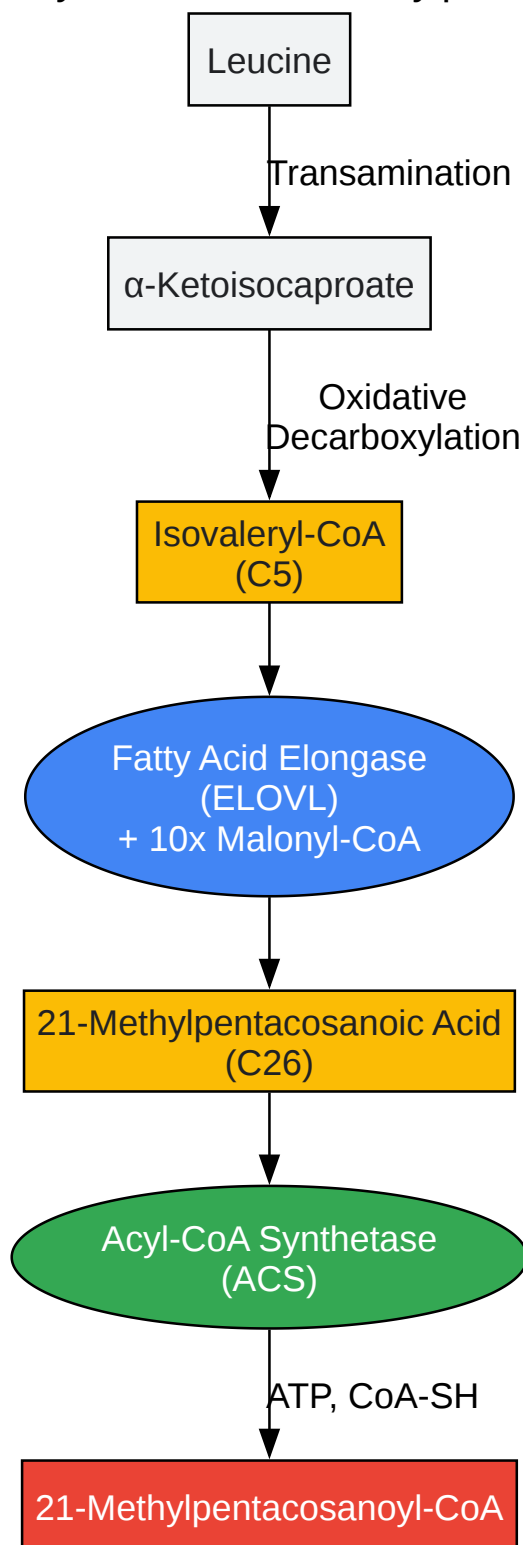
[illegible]

Leucine

Transamination

α-Ketoisocaproate

Oxidative Decarboxylation

Isovaleryl-CoA (C5)

Fatty Acid Elongase (ELOVL) + 10x Malonyl-CoA

21-Methylpentacosanoic Acid (C26)

Acyl-CoA Synthetase (ACS)

ATP, CoA-SH

21-Methylpentacosanoyl-CoA